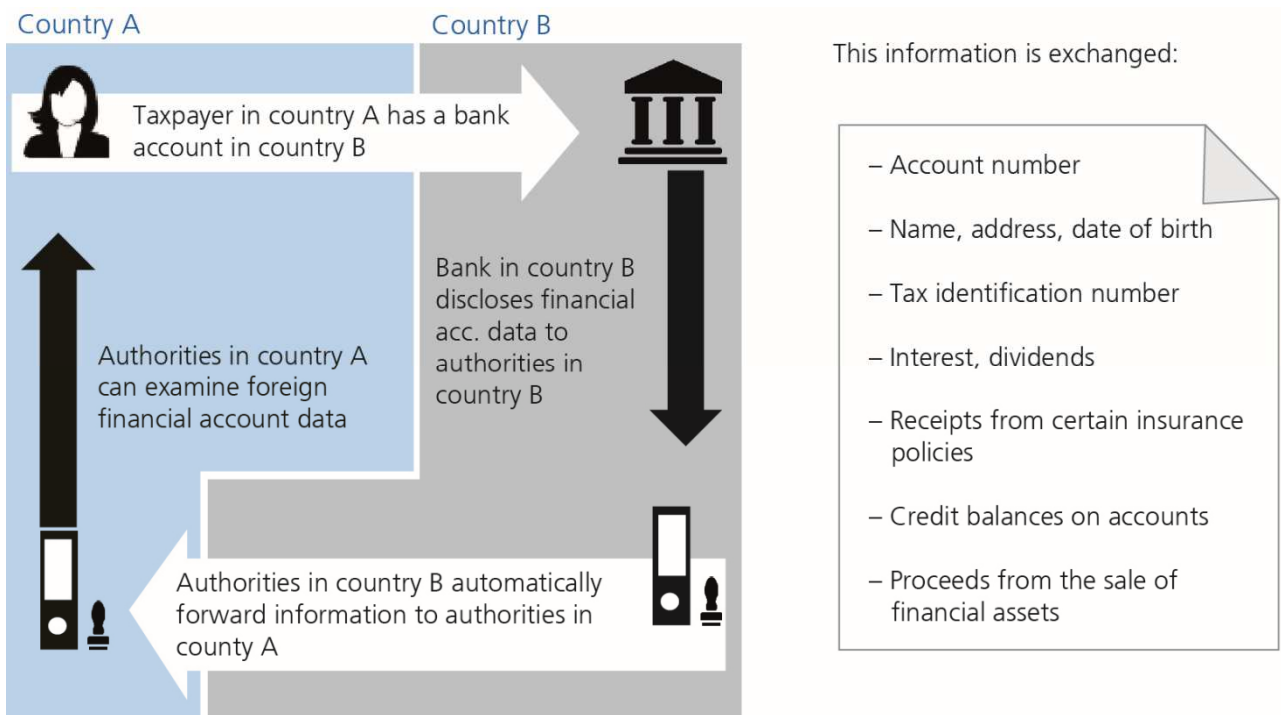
Country A

Country B

Taxpayer in country A has a bank account in country B

Authorities in country A can examine foreign financial account data

Bank in country B discloses financial acc. data to authorities in country B

Authorities in country B automatically forward information to authorities in county A

This information is exchanged:

– Account number

– Name, address, date of birth

– Tax identification number

– Interest, dividends

– Receipts from certain insurance policies

– Credit balances on accounts

– Proceeds from the sale of financial assets